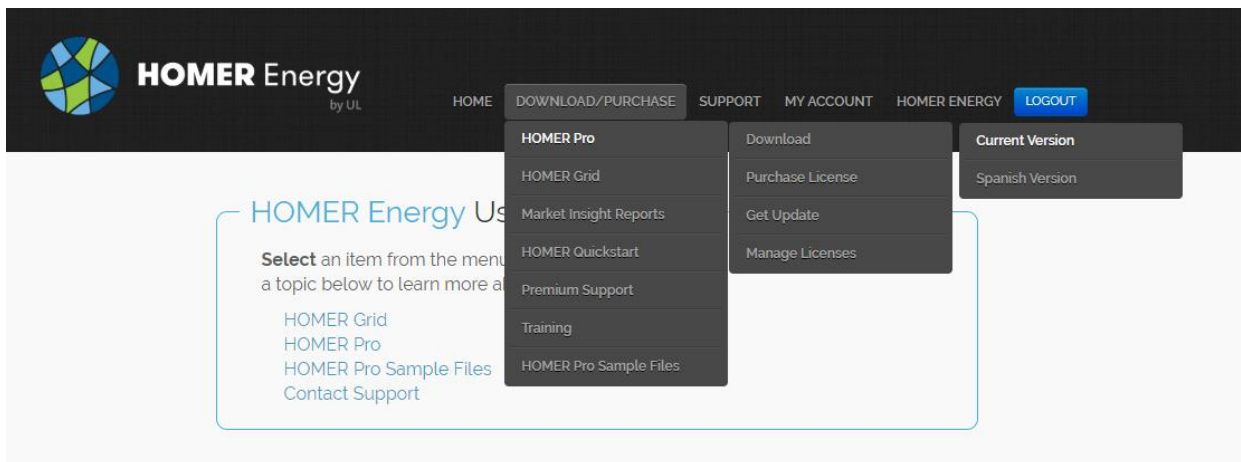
HOMER Energy
by UL

HOME DOWNLOAD/PURCHASE SUPPORT MY ACCOUNT HOMER ENERGY LOGOUT

HOMER Pro
HOMER Grid
Market Insight Reports
HOMER Quickstart
Premium Support
Training
HOMER Pro Sample Files

Download
Purchase License
Get Update
Manage Licenses

Current Version
Spanish Version

HOMER Energy Us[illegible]

Select an item from the menu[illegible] a topic below to learn more a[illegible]

HOMER Grid
HOMER Pro
HOMER Pro Sample Files
Contact Support